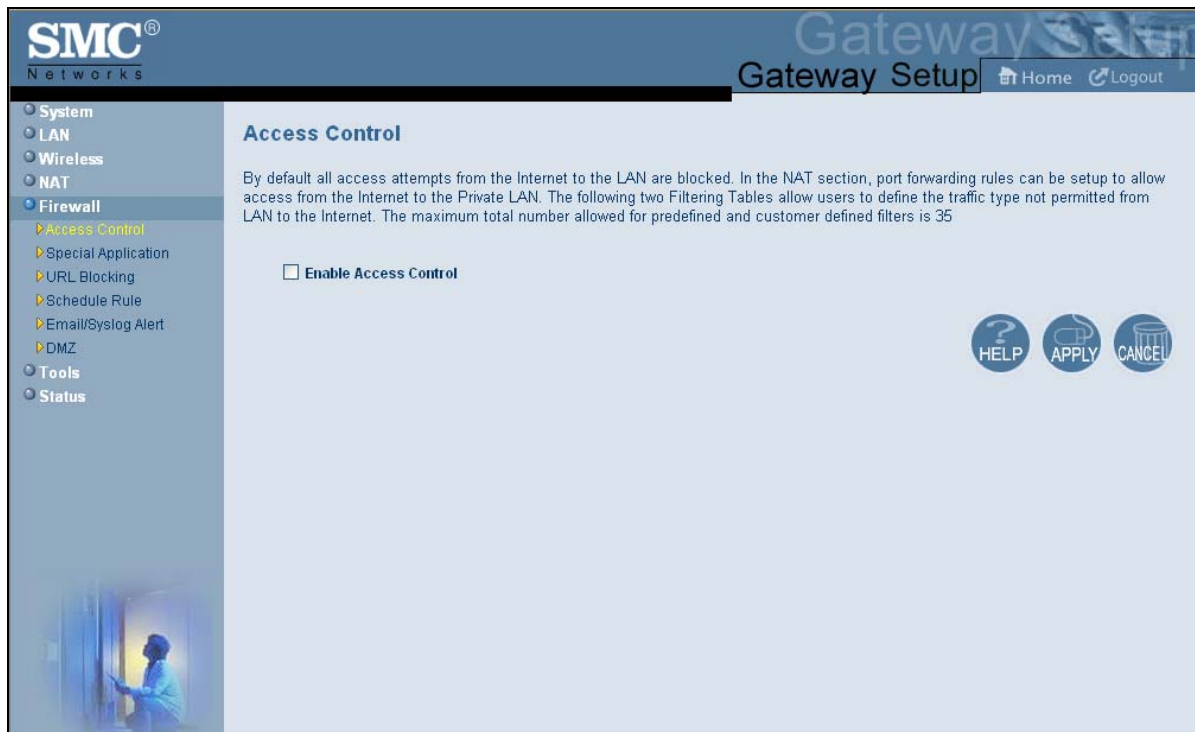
SMC®
Networks

Gateway Setup

Gateway Setup

Home Logout

System
LAN
Wireless
NAT
Firewall
Access Control
Special Application
URL Blocking
Schedule Rule
Email/Syslog Alert
DMZ
Tools
Status

Access Control

By default all access attempts from the Internet to the LAN are blocked. In the NAT section, port forwarding rules can be setup to allow access from the Internet to the Private LAN. The following two Filtering Tables allow users to define the traffic type not permitted from LAN to the Internet. The maximum total number allowed for predefined and customer defined filters is 35

Enable Access Control

HELP APPLY CANCEL